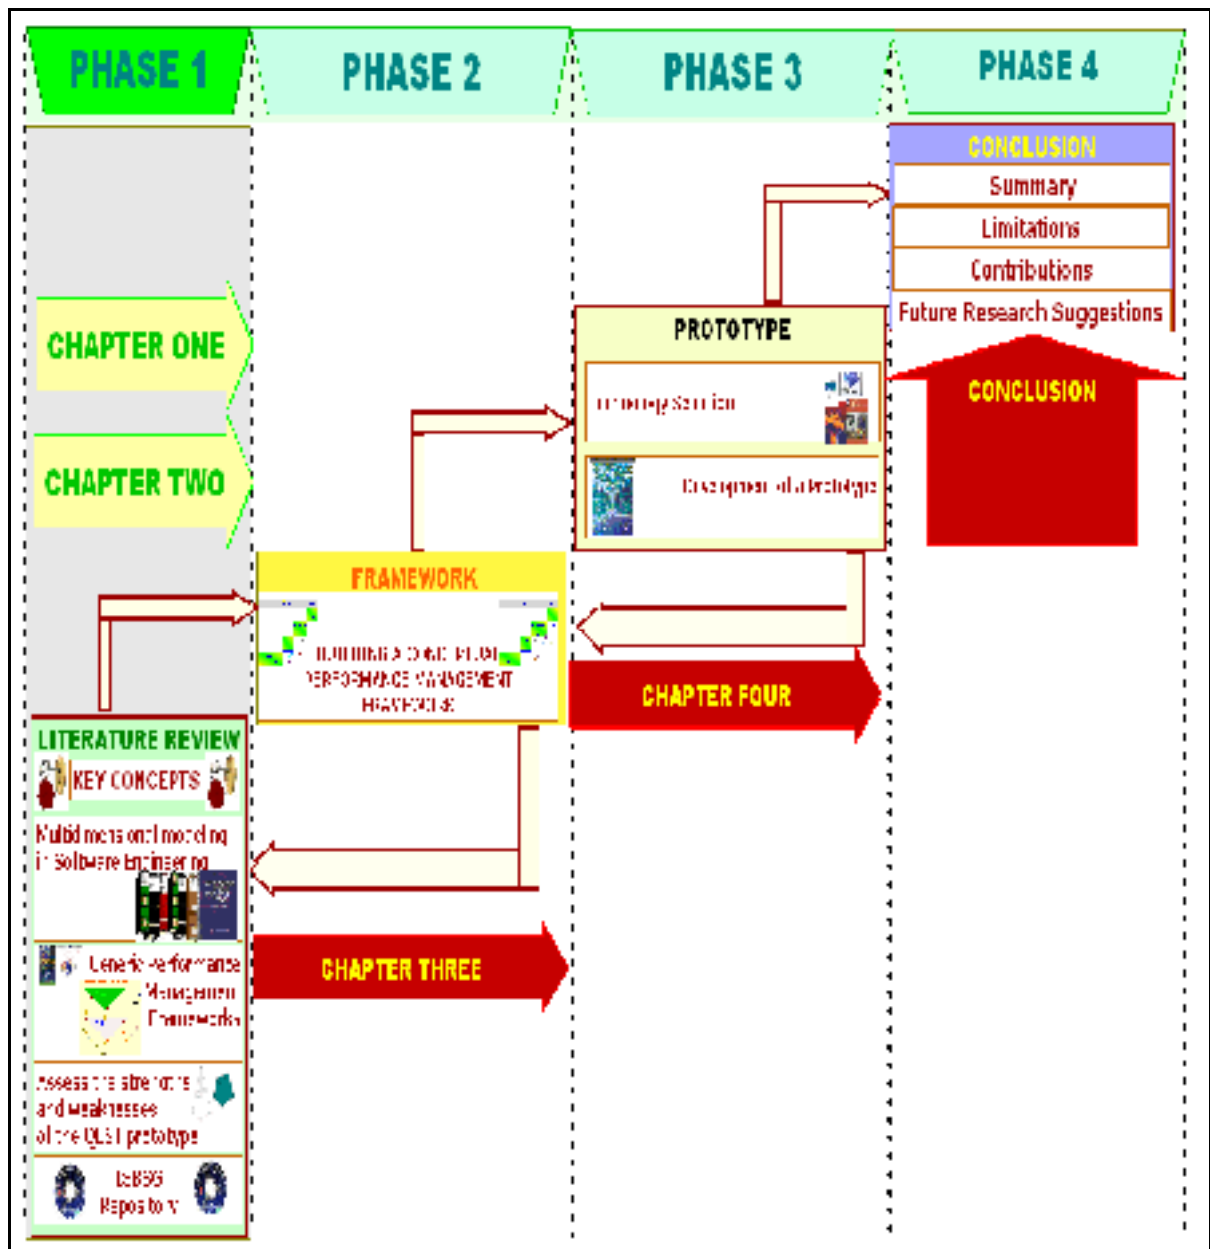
PHASE 1

PHASE 2

PHASE 3

PHASE 4

CONCLUSION

Summary

Limitations

Contributions

Future Research Suggestions

CONCLUSION

PROTOTYPE

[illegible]

Development of a Prototype

CHAPTER ONE

CHAPTER TWO

FRAMEWORK

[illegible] PERFORMANCE MANAGEMENT FRAMEWORK

CHAPTER FOUR

LITERATURE REVIEW

KEY CONCEPTS

Multidimensional modeling in Software Engineering

Generic Performance Management Frameworks

Assess the strengths and weaknesses of the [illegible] prototype

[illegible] Repository

CHAPTER THREE